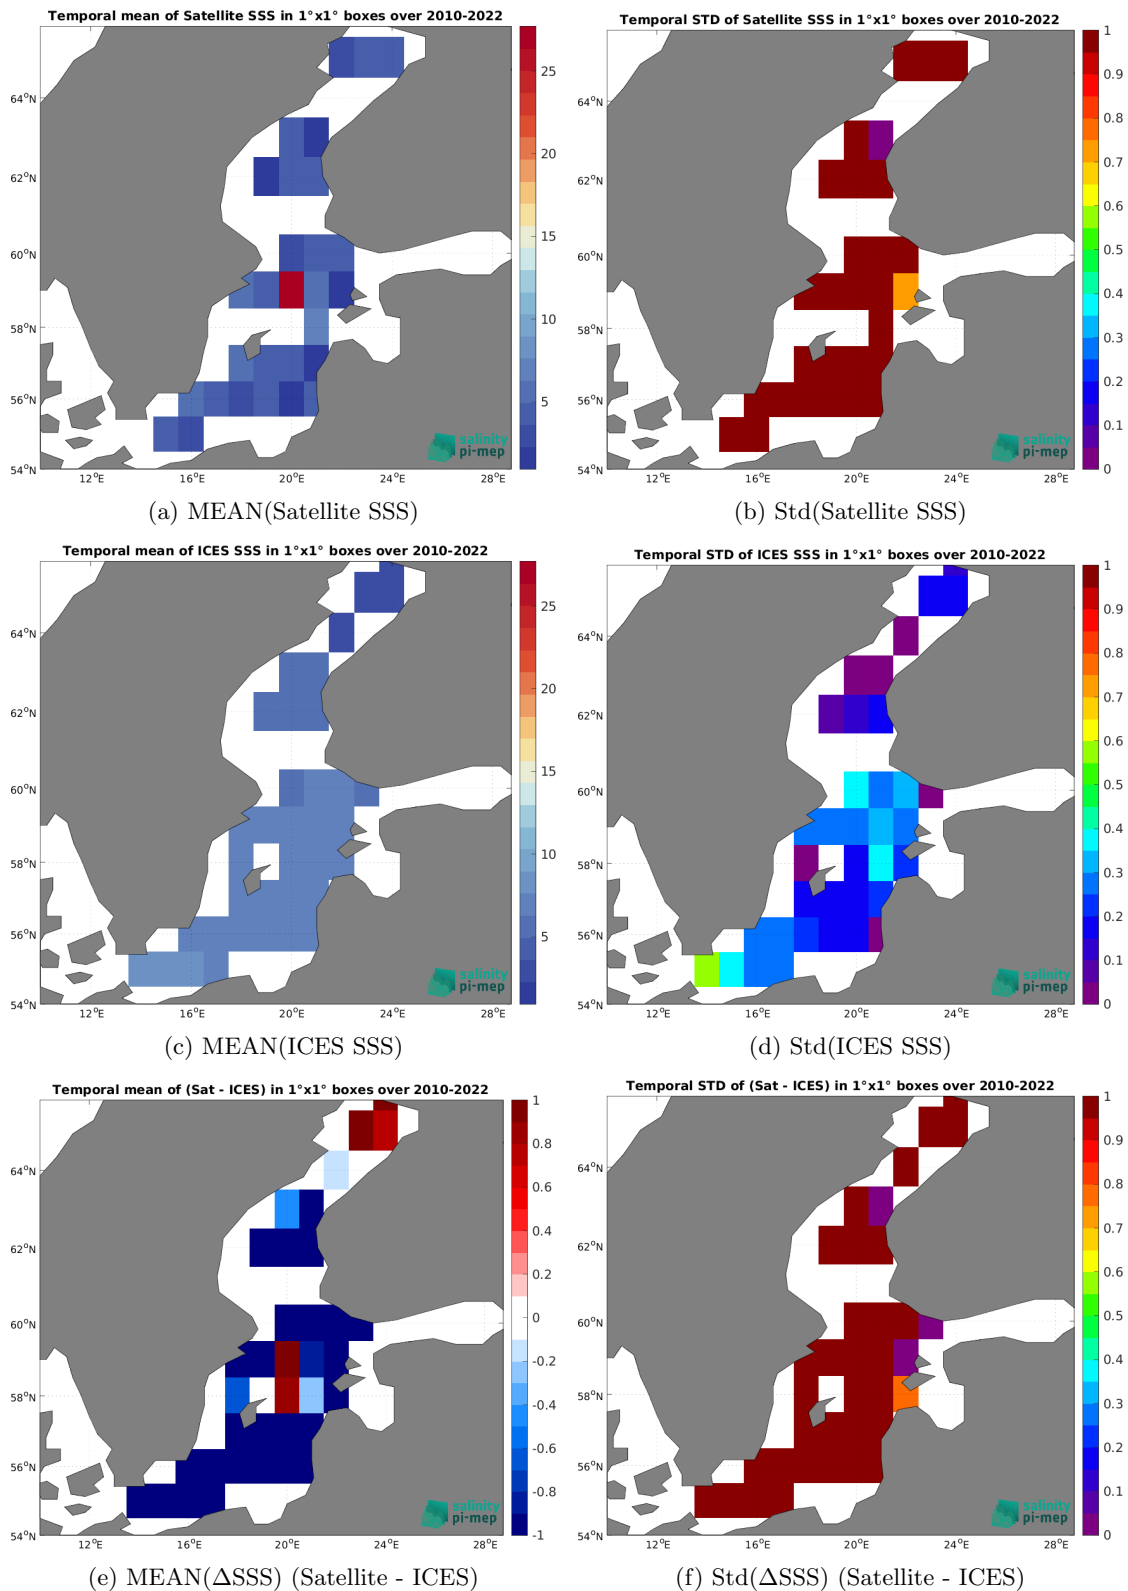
Temporal mean of Satellite SSS in 1°x1° boxes over 2010-2022

64°N
62°N
60°N
58°N
56°N
54°N
12°E 16°E 20°E 24°E 28°E

25
20
15
10
5

salinity pi-mep

(a) MEAN(Satellite SSS)

Temporal STD of Satellite SSS in 1°x1° boxes over 2010-2022

64°N
62°N
60°N
58°N
56°N
54°N
12°E 16°E 20°E 24°E 28°E

1
0.9
0.8
0.7
0.6
0.5
0.4
0.3
0.2
0.1
0

salinity pi-mep

(b) Std(Satellite SSS)

Temporal mean of ICES SSS in 1°x1° boxes over 2010-2022

64°N
62°N
60°N
58°N
56°N
54°N
12°E 16°E 20°E 24°E 28°E

25
20
15
10
5

salinity pi-mep

(c) MEAN(ICES SSS)

Temporal STD of ICES SSS in 1°x1° boxes over 2010-2022

64°N
62°N
60°N
58°N
56°N
54°N
12°E 16°E 20°E 24°E 28°E

1
0.9
0.8
0.7
0.6
0.5
0.4
0.3
0.2
0.1
0

salinity pi-mep

(d) Std(ICES SSS)

Temporal mean of (Sat - ICES) in 1°x1° boxes over 2010-2022

64°N
62°N
60°N
58°N
56°N
54°N
12°E 16°E 20°E 24°E 28°E

1
0.8
0.6
0.4
0.2
0
-0.2
-0.4
-0.6
-0.8
-1

salinity pi-mep

(e) MEAN(ΔSSS) (Satellite - ICES)

Temporal STD of (Sat - ICES) in 1°x1° boxes over 2010-2022

64°N
62°N
60°N
58°N
56°N
54°N
12°E 16°E 20°E 24°E 28°E

1
0.9
0.8
0.7
0.6
0.5
0.4
0.3
0.2
0.1
0

salinity pi-mep

(f) Std(ΔSSS) (Satellite - ICES)